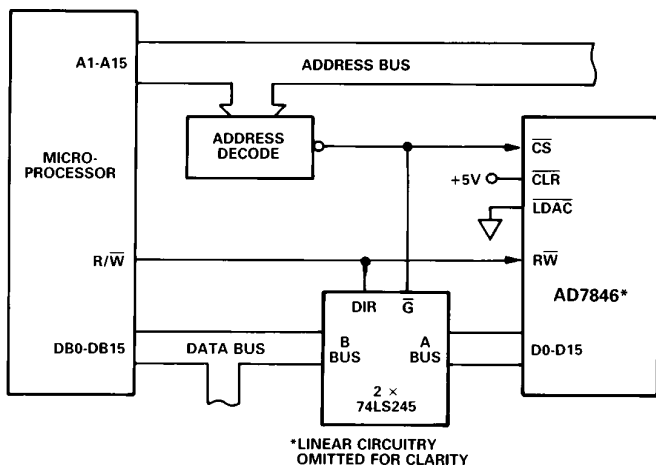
A1-A15

ADDRESS BUS

MICRO-PROCESSOR

ADDRESS DECODE

$\overline{CS}$

+5V

$\overline{CLR}$

$\overline{LDAC}$

R/$\overline{W}$

R$\overline{W}$

DIR

$\overline{G}$

AD7846*

DB0-DB15

DATA BUS

B BUS

A BUS

D0-D15

2 × 74LS245

*LINEAR CIRCUITRY OMITTED FOR CLARITY